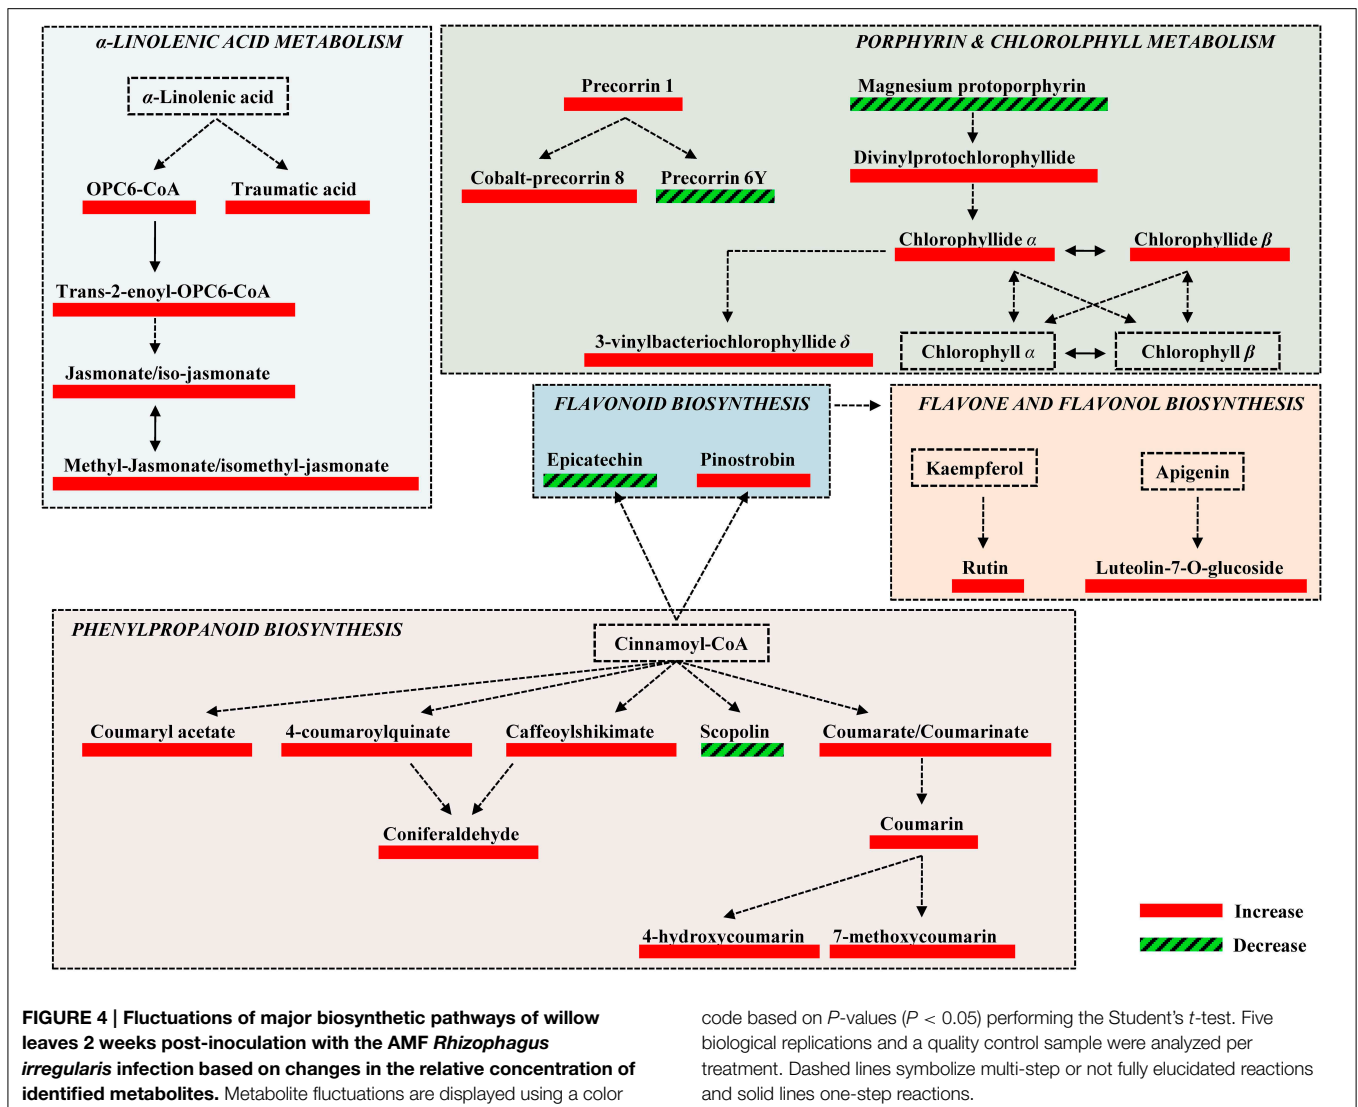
α-LINOLENIC ACID METABOLISM

α-Linolenic acid

OPC6-CoA

Traumatic acid

Trans-2-enoyl-OPC6-CoA

Jasmonate/iso-jasmonate

Methyl-Jasmonate/isomethyl-jasmonate

PORPHYRIN & CHLOROLPHYLL METABOLISM

Precorrin 1

Magnesium protoporphyrin

Cobalt-precorrin 8

Precorrin 6Y

Divinylprotochlorophyllide

Chlorophyllide α

Chlorophyllide β

3-vinylbacteriochlorophyllide δ

Chlorophyll α

Chlorophyll β

FLAVONOID BIOSYNTHESIS

Epicatechin

Pinostrobin

FLAVONE AND FLAVONOL BIOSYNTHESIS

Kaempferol

Apigenin

Rutin

Luteolin-7-O-glucoside

PHENYLPROPANOID BIOSYNTHESIS

Cinnamoyl-CoA

Coumaryl acetate

4-coumaroylquinate

Caffeoylshikimate

Scopolin

Coumarate/Coumarinate

Coniferaldehyde

Coumarin

4-hydroxycoumarin

7-methoxycoumarin

Increase

Decrease

**FIGURE 4 | Fluctuations of major biosynthetic pathways of willow leaves 2 weeks post-inoculation with the AMF *Rhizophagus irregularis* infection based on changes in the relative concentration of identified metabolites.** Metabolite fluctuations are displayed using a color code based on *P*-values ($P < 0.05$) performing the Student's *t*-test. Five biological replications and a quality control sample were analyzed per treatment. Dashed lines symbolize multi-step or not fully elucidated reactions and solid lines one-step reactions.